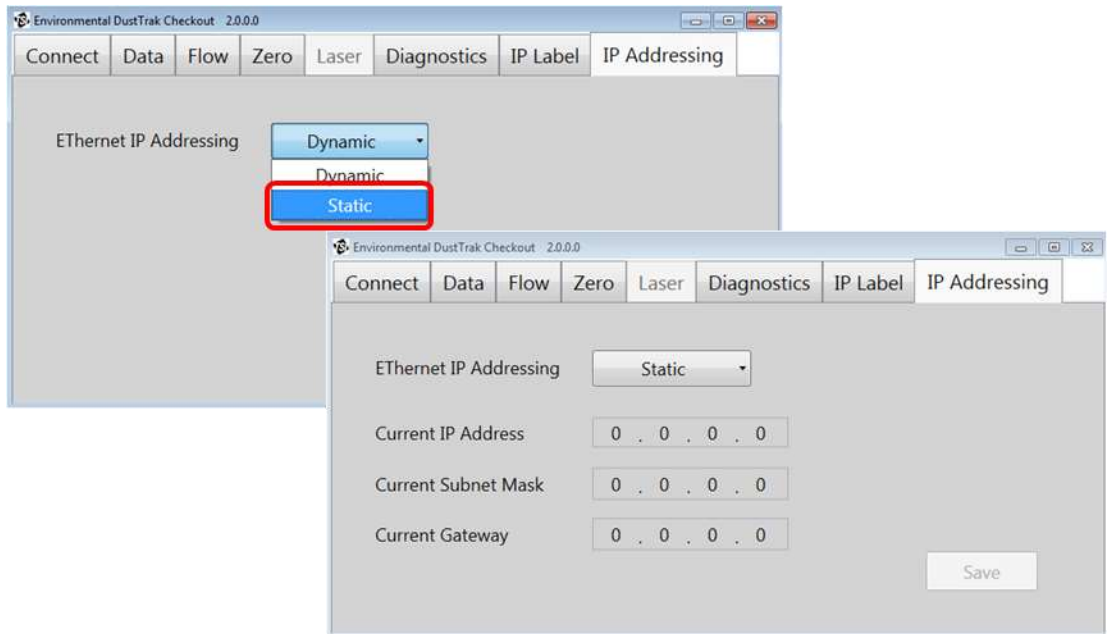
Environmental DustTrak Checkout 2.0.0.0

Connect | Data | Flow | Zero | Laser | Diagnostics | IP Label | IP Addressing

EThernet IP Addressing Dynamic

Dynamic
Static

Environmental DustTrak Checkout 2.0.0.0

Connect | Data | Flow | Zero | Laser | Diagnostics | IP Label | IP Addressing

EThernet IP Addressing Static

Current IP Address 0 . 0 . 0 . 0

Current Subnet Mask 0 . 0 . 0 . 0

Current Gateway 0 . 0 . 0 . 0

Save